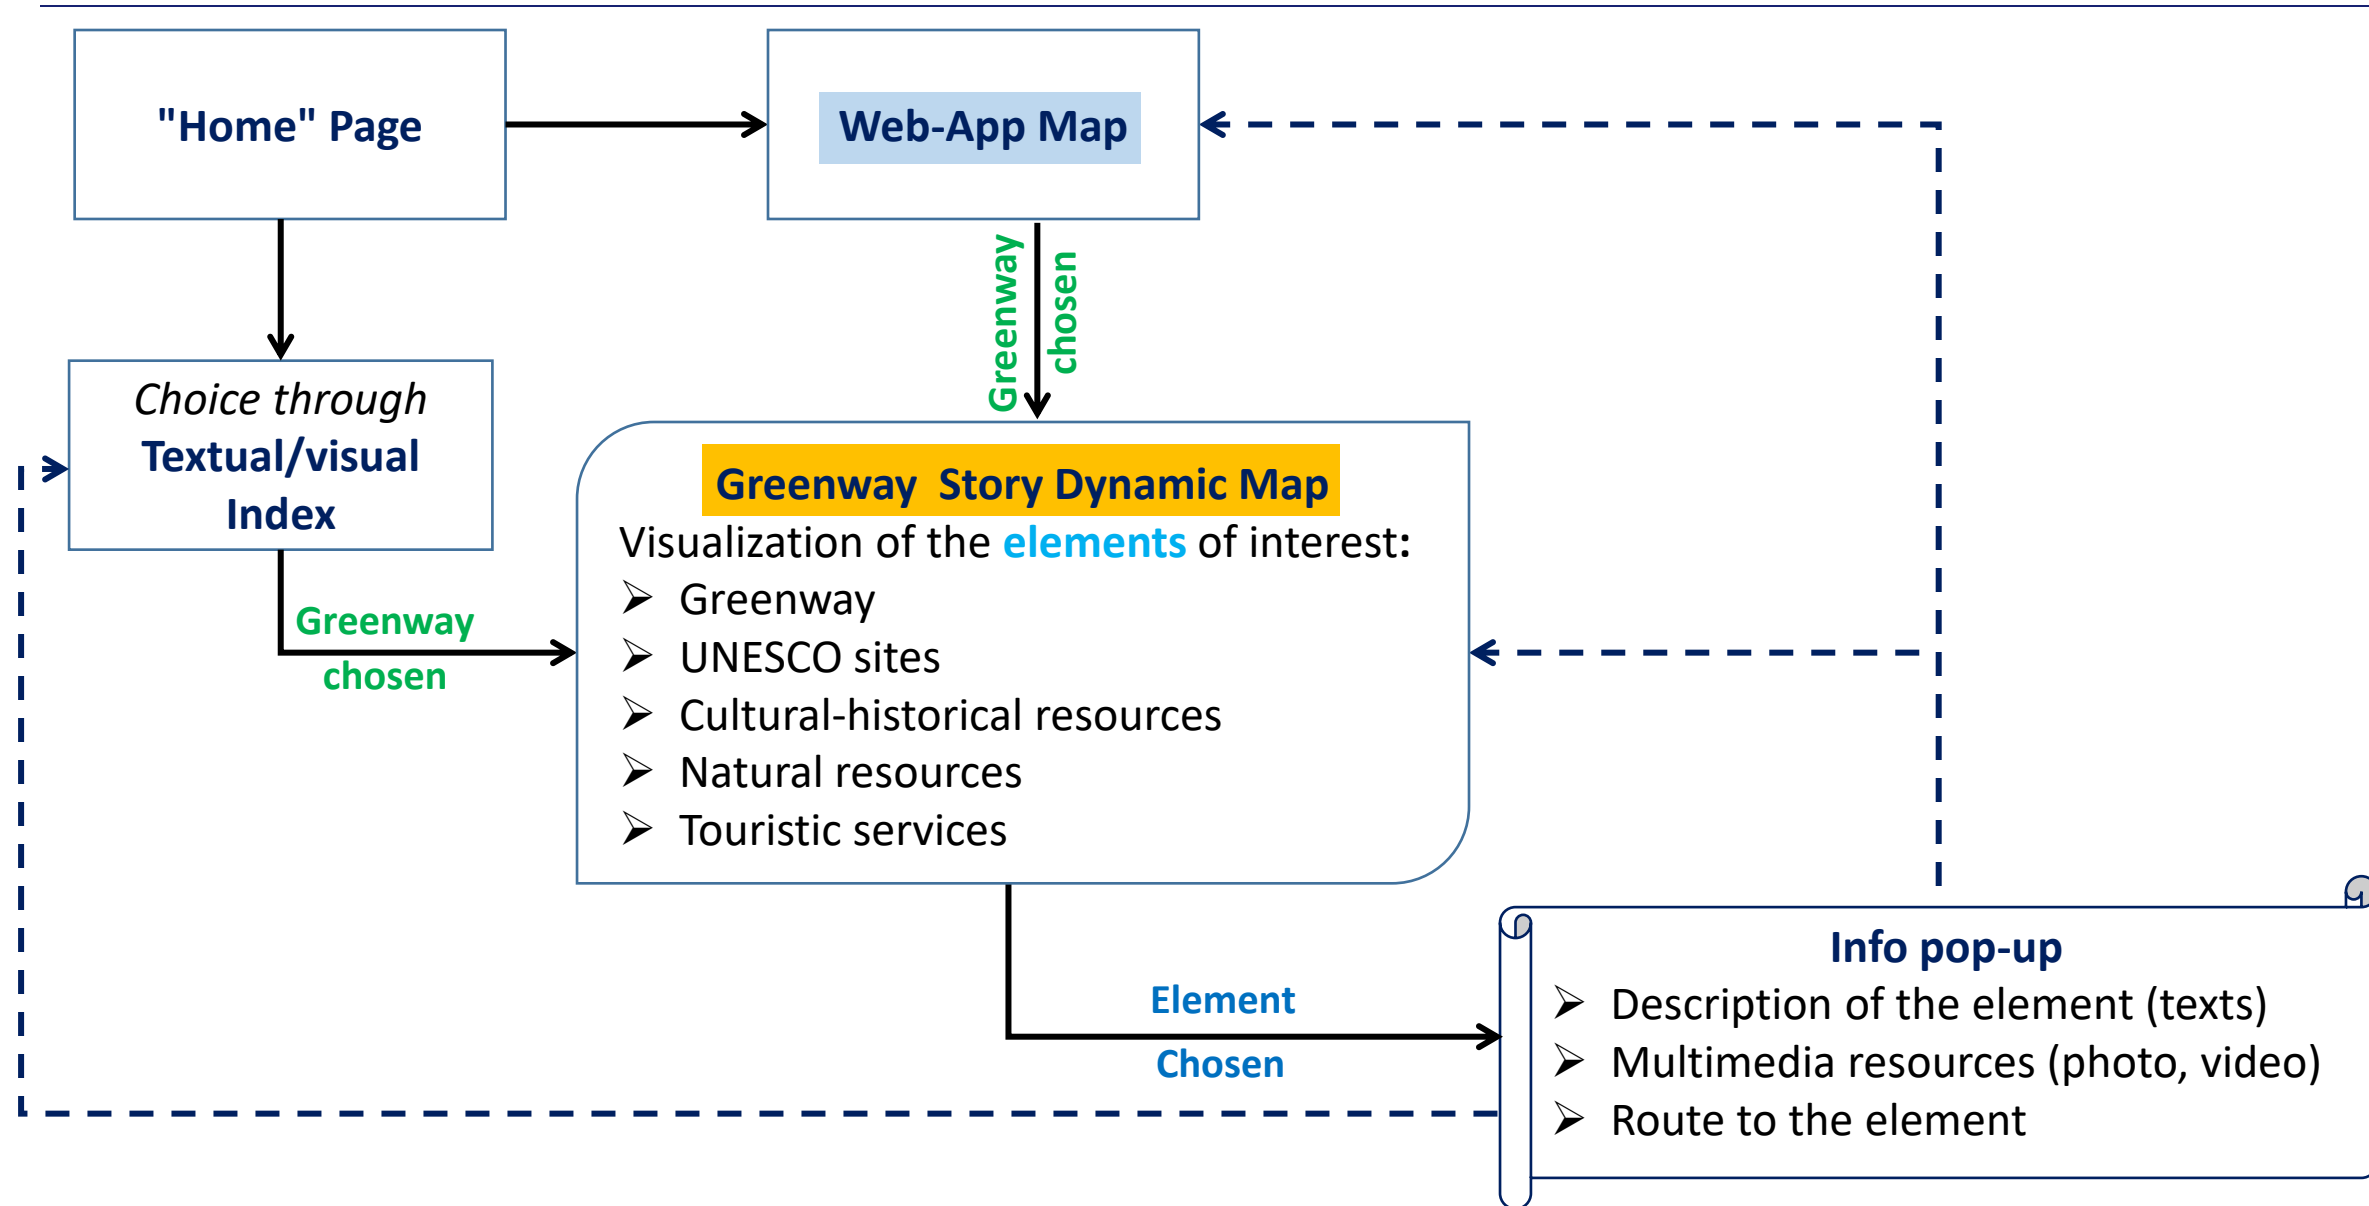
"Home" Page

Web-App Map

Greenway chosen

Choice through Textual/visual Index

Greenway chosen

Greenway Story Dynamic Map
Visualization of the elements of interest:
➢ Greenway
➢ UNESCO sites
➢ Cultural-historical resources
➢ Natural resources
➢ Touristic services

Element Chosen

Info pop-up
➢ Description of the element (texts)
➢ Multimedia resources (photo, video)
➢ Route to the element